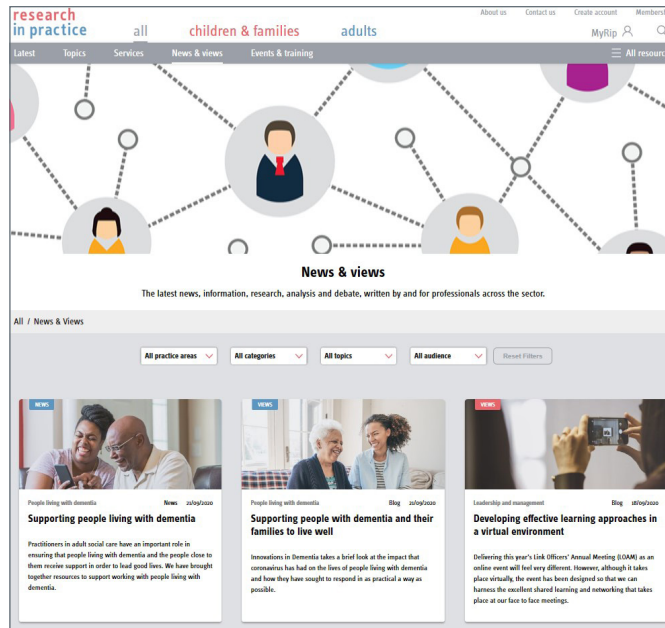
research in practice

all children & families adults

About us Contact us Create account Members

MyRip

Latest Topics Services News & views Events & training All resources

News & views

The latest news, information, research, analysis and debate, written by and for professionals across the sector.

All / News & Views

All practice areas | All categories | All topics | All audience | Reset Filters

NEWS

People living with dementia News 21/09/2020

Supporting people living with dementia

Practitioners in adult social care have an important role in ensuring that people living with dementia and the people close to them receive support in order to lead good lives. We have brought together resources to support working with people living with dementia.

VIEWS

People living with dementia Blog 21/09/2020

Supporting people with dementia and their families to live well

Innovations in Dementia takes a brief look at the impact that coronavirus has had on the lives of people living with dementia and how they have sought to respond in as practical a way as possible.

VIEWS

Leadership and management Blog 18/09/2020

Developing effective learning approaches in a virtual environment

Delivering this year's Link Officers' Annual Meeting (LOAM) as an online event will feel very different. However, although it takes place virtually, the event has been designed so that we can harness the excellent shared learning and networking that takes place at our face to face meetings.